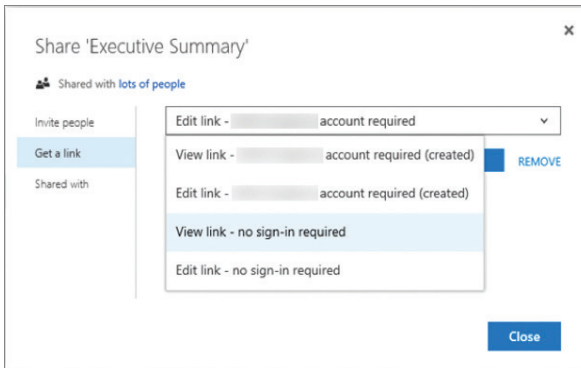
Share 'Executive Summary'

Shared with lots of people

Invite people

Get a link

Shared with

Edit link - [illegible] account required

View link - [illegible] account required (created)

Edit link - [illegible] account required (created)

View link - no sign-in required

Edit link - no sign-in required

REMOVE

Close